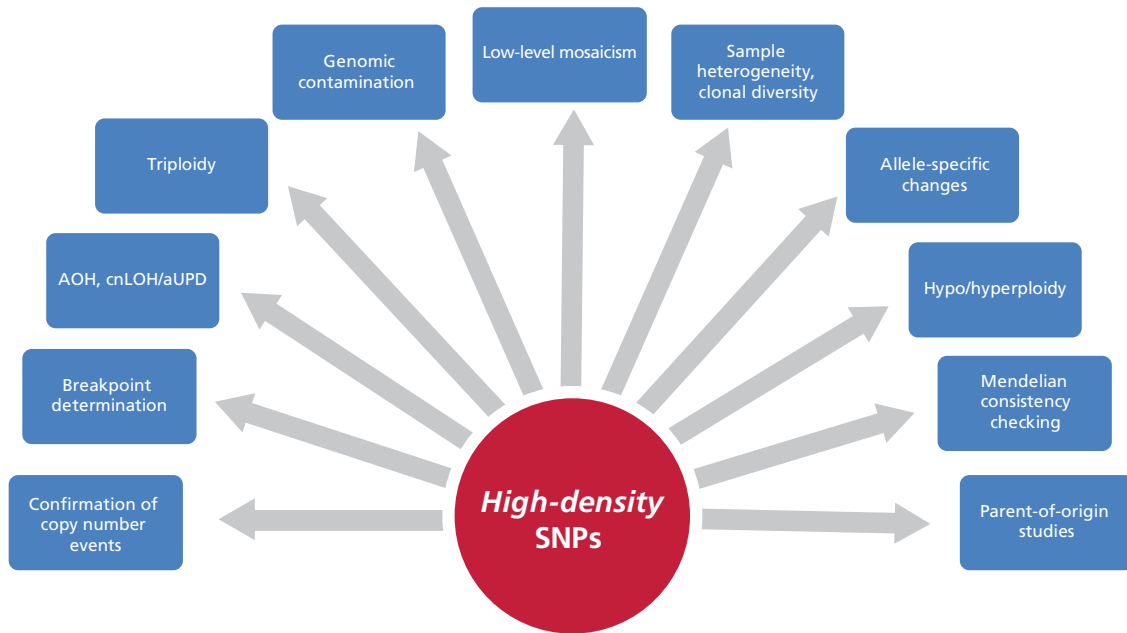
High-density SNPs

Confirmation of copy number events

Breakpoint determination

AOH, cnLOH/aUPD

Triploidy

Genomic contamination

Low-level mosaicism

Sample heterogeneity, clonal diversity

Allele-specific changes

Hypo/hyperploidy

Mendelian consistency checking

Parent-of-origin studies